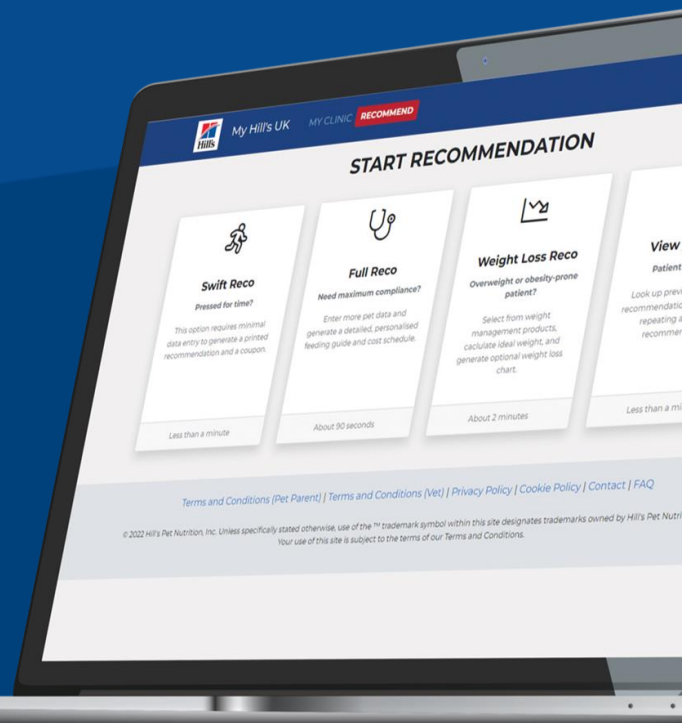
Hill's My Hill's UK MY CLINIC RECOMMEND

START RECOMMENDATION

Swift Reco
Pressed for time?
This option requires minimal data entry to generate a printed recommendation and a coupon.
Less than a minute

Full Reco
Need maximum compliance?
Enter more pet data and generate a detailed, personalised feeding guide and cost schedule.
About 90 seconds

Weight Loss Reco
Overweight or obesity-prone patient?
Select from weight management products, caclulate ideal weight, and generate optional weight loss chart.
About 2 minutes

View
Patient
Look up prev recommendati repeating a recommen
Less than a mi

Terms and Conditions (Pet Parent) | Terms and Conditions (Vet) | Privacy Policy | Cookie Policy | Contact | FAQ

© 2022 Hill's Pet Nutrition, Inc. Unless specifically stated otherwise, use of the ™ trademark symbol within this site designates trademarks owned by Hill's Pet Nutri Your use of this site is subject to the terms of our Terms and Conditions.